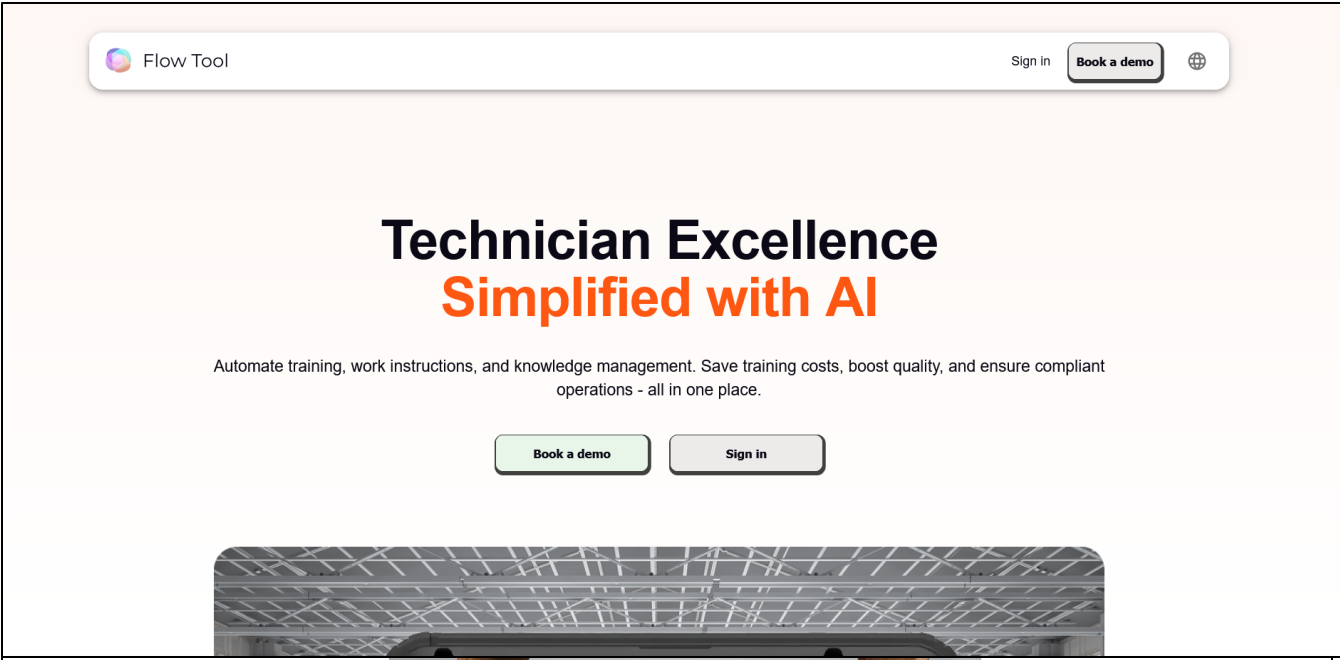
Flow Tool

Sign in

Book a demo

Technician Excellence
Simplified with AI

Automate training, work instructions, and knowledge management. Save training costs, boost quality, and ensure compliant operations - all in one place.

Book a demo

Sign in